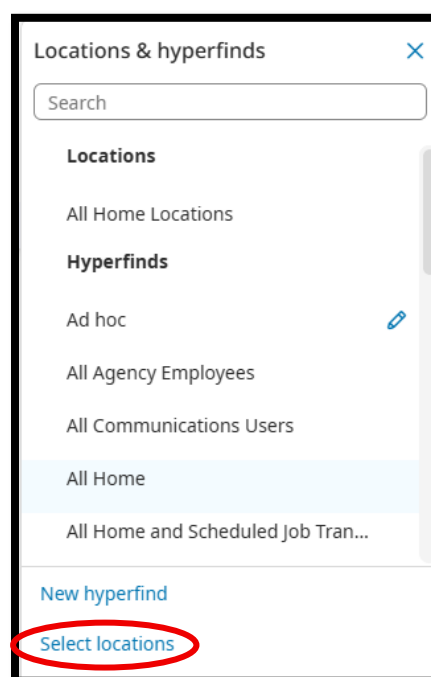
Locations & hyperfinds

Search

Locations

All Home Locations

Hyperfinds

Ad hoc

All Agency Employees

All Communications Users

All Home

All Home and Scheduled Job Tran...

New hyperfind

Select locations